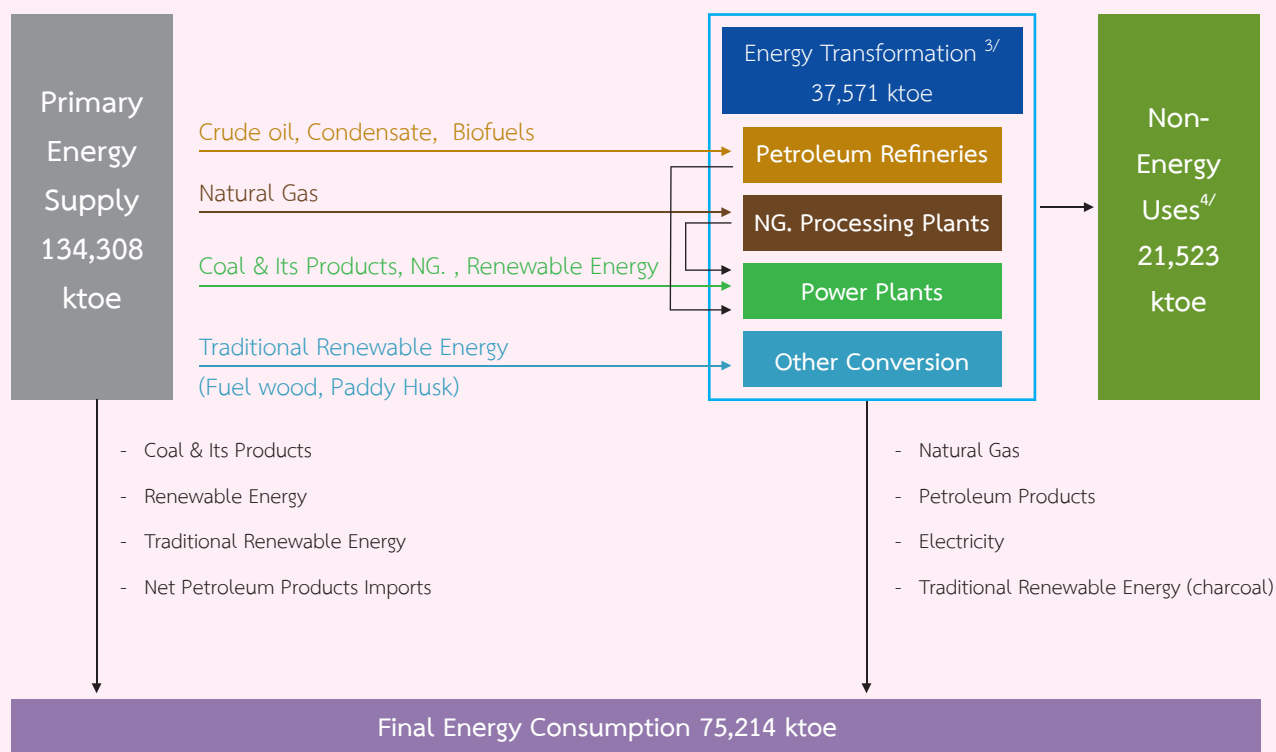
Primary Energy Supply 134,308 ktoe

Crude oil, Condensate, Biofuels

Natural Gas

Coal & Its Products, NG. , Renewable Energy

Traditional Renewable Energy (Fuel wood, Paddy Husk)

Energy Transformation $^{3/}$ 37,571 ktoe

Petroleum Refineries

NG. Processing Plants

Power Plants

Other Conversion

Non-Energy Uses$^{4/}$ 21,523 ktoe

- Coal & Its Products
- Renewable Energy
- Traditional Renewable Energy
- Net Petroleum Products Imports

- Natural Gas
- Petroleum Products
- Electricity
- Traditional Renewable Energy (charcoal)

Final Energy Consumption 75,214 ktoe